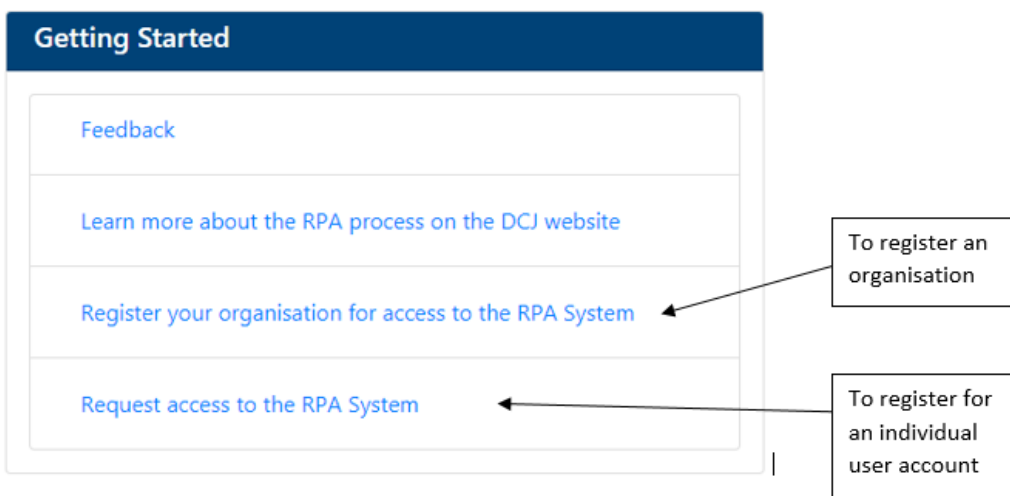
Getting Started

Feedback

Learn more about the RPA process on the DCJ website

Register your organisation for access to the RPA System

Request access to the RPA System

To register an organisation

To register for an individual user account